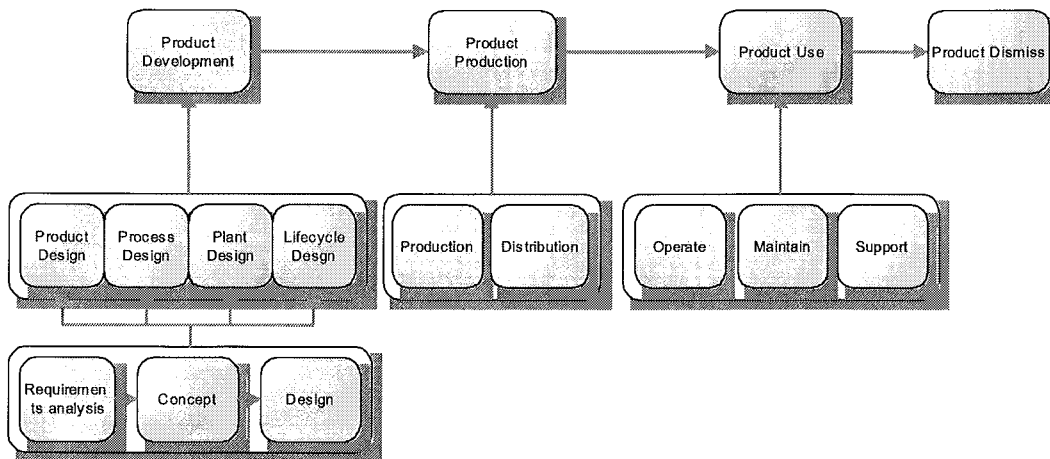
Product Development

Product Production

Product Use

Product Dismiss

Product Design

Process Design

Plant Design

Lifecycle Desgn

Production

Distribution

Operate

Maintain

Support

Requirements analysis

Concept

Design